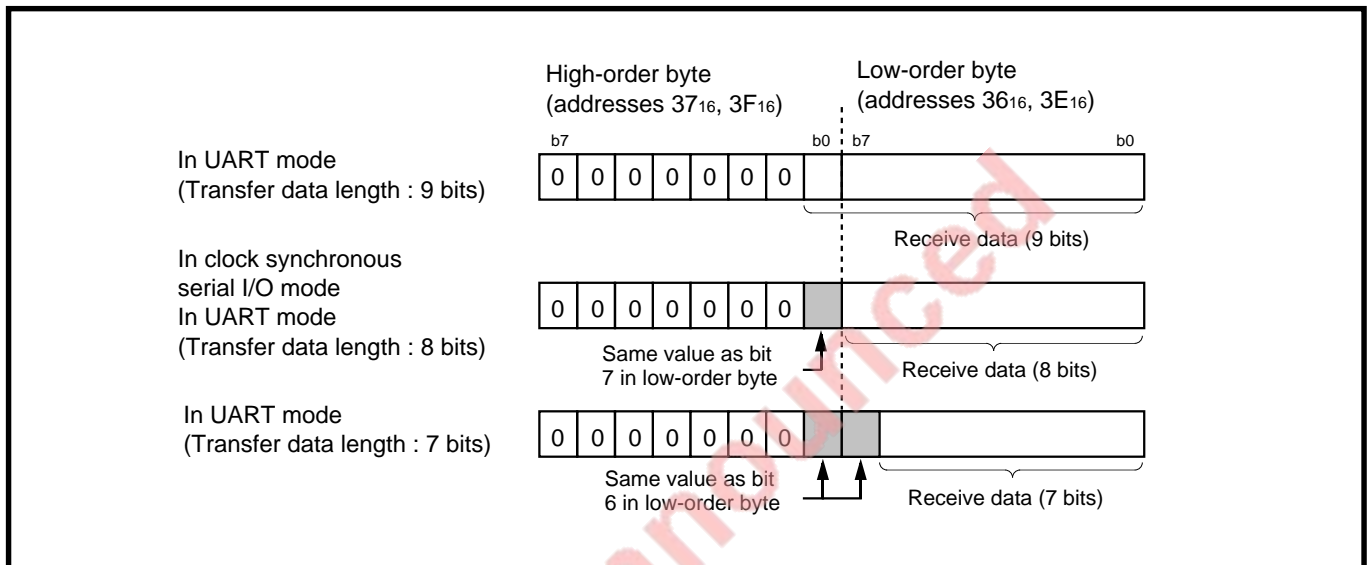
High-order byte
(addresses $37_{16}$, $3F_{16}$)

Low-order byte
(addresses $36_{16}$, $3E_{16}$)

b7 b0 b7 b0

In UART mode
(Transfer data length : 9 bits)

| 0 | 0 | 0 | 0 | 0 | 0 | 0 | | |
|---|---|---|---|---|---|---|---|---|

Receive data (9 bits)

In clock synchronous serial I/O mode
In UART mode
(Transfer data length : 8 bits)

| 0 | 0 | 0 | 0 | 0 | 0 | 0 | | |
|---|---|---|---|---|---|---|---|---|

Same value as bit 7 in low-order byte

Receive data (8 bits)

In UART mode
(Transfer data length : 7 bits)

| 0 | 0 | 0 | 0 | 0 | 0 | 0 | | | |
|---|---|---|---|---|---|---|---|---|---|

Same value as bit 6 in low-order byte

Receive data (7 bits)